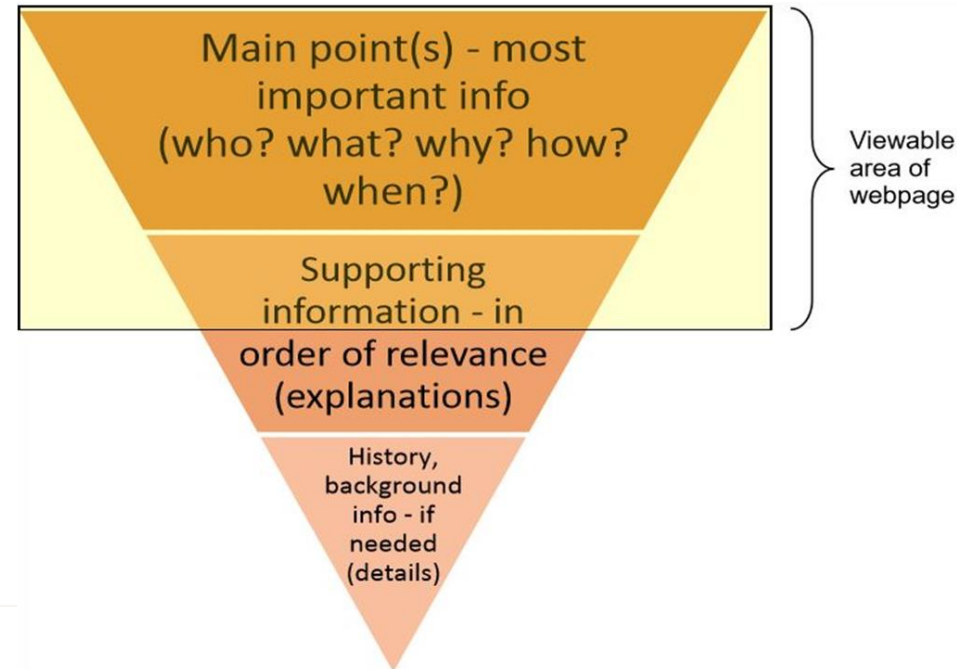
Main point(s) - most important info (who? what? why? how? when?)

Supporting information - in order of relevance (explanations)

History, background info - if needed (details)

Viewable area of webpage